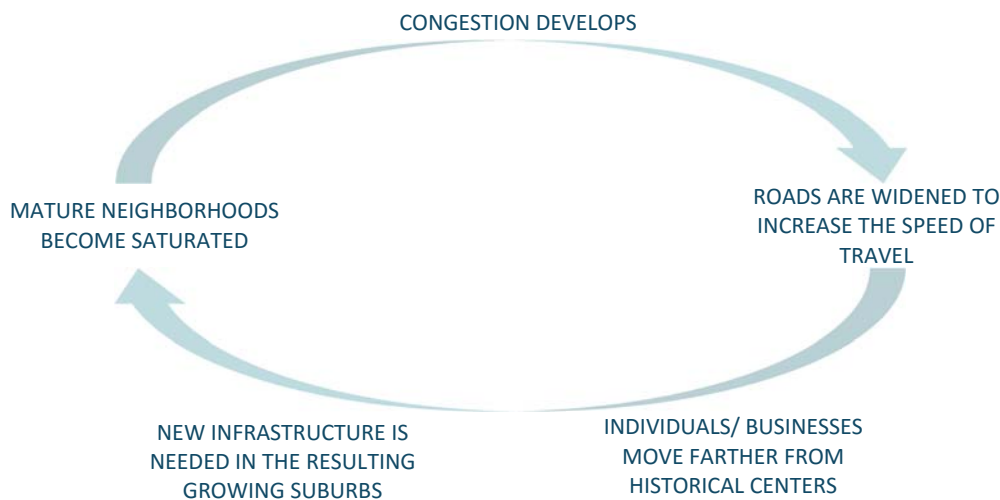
CONGESTION DEVELOPS

ROADS ARE WIDENED TO INCREASE THE SPEED OF TRAVEL

INDIVIDUALS/ BUSINESSES MOVE FARTHER FROM HISTORICAL CENTERS

NEW INFRASTRUCTURE IS NEEDED IN THE RESULTING GROWING SUBURBS

MATURE NEIGHBORHOODS BECOME SATURATED